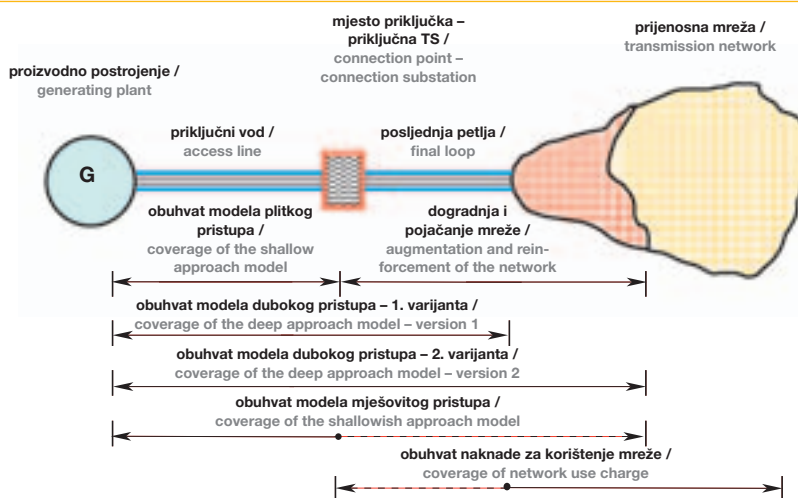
mjesto priključka – priključna TS /
connection point – connection substation

prijenosna mreža /
transmission network

proizvodno postrojenje /
generating plant

priključni vod /
access line

posljednja petlja /
final loop

G

obuhvat modela plitkog pristupa /
coverage of the shallow approach model

dogradnja i pojačanje mreže /
augmentation and reinforcement of the network

obuhvat modela dubokog pristupa – 1. varijanta /
coverage of the deep approach model – version 1

obuhvat modela dubokog pristupa – 2. varijanta /
coverage of the deep approach model – version 2

obuhvat modela mješovitog pristupa /
coverage of the shallowish approach model

obuhvat naknade za korištenje mreže /
coverage of network use charge